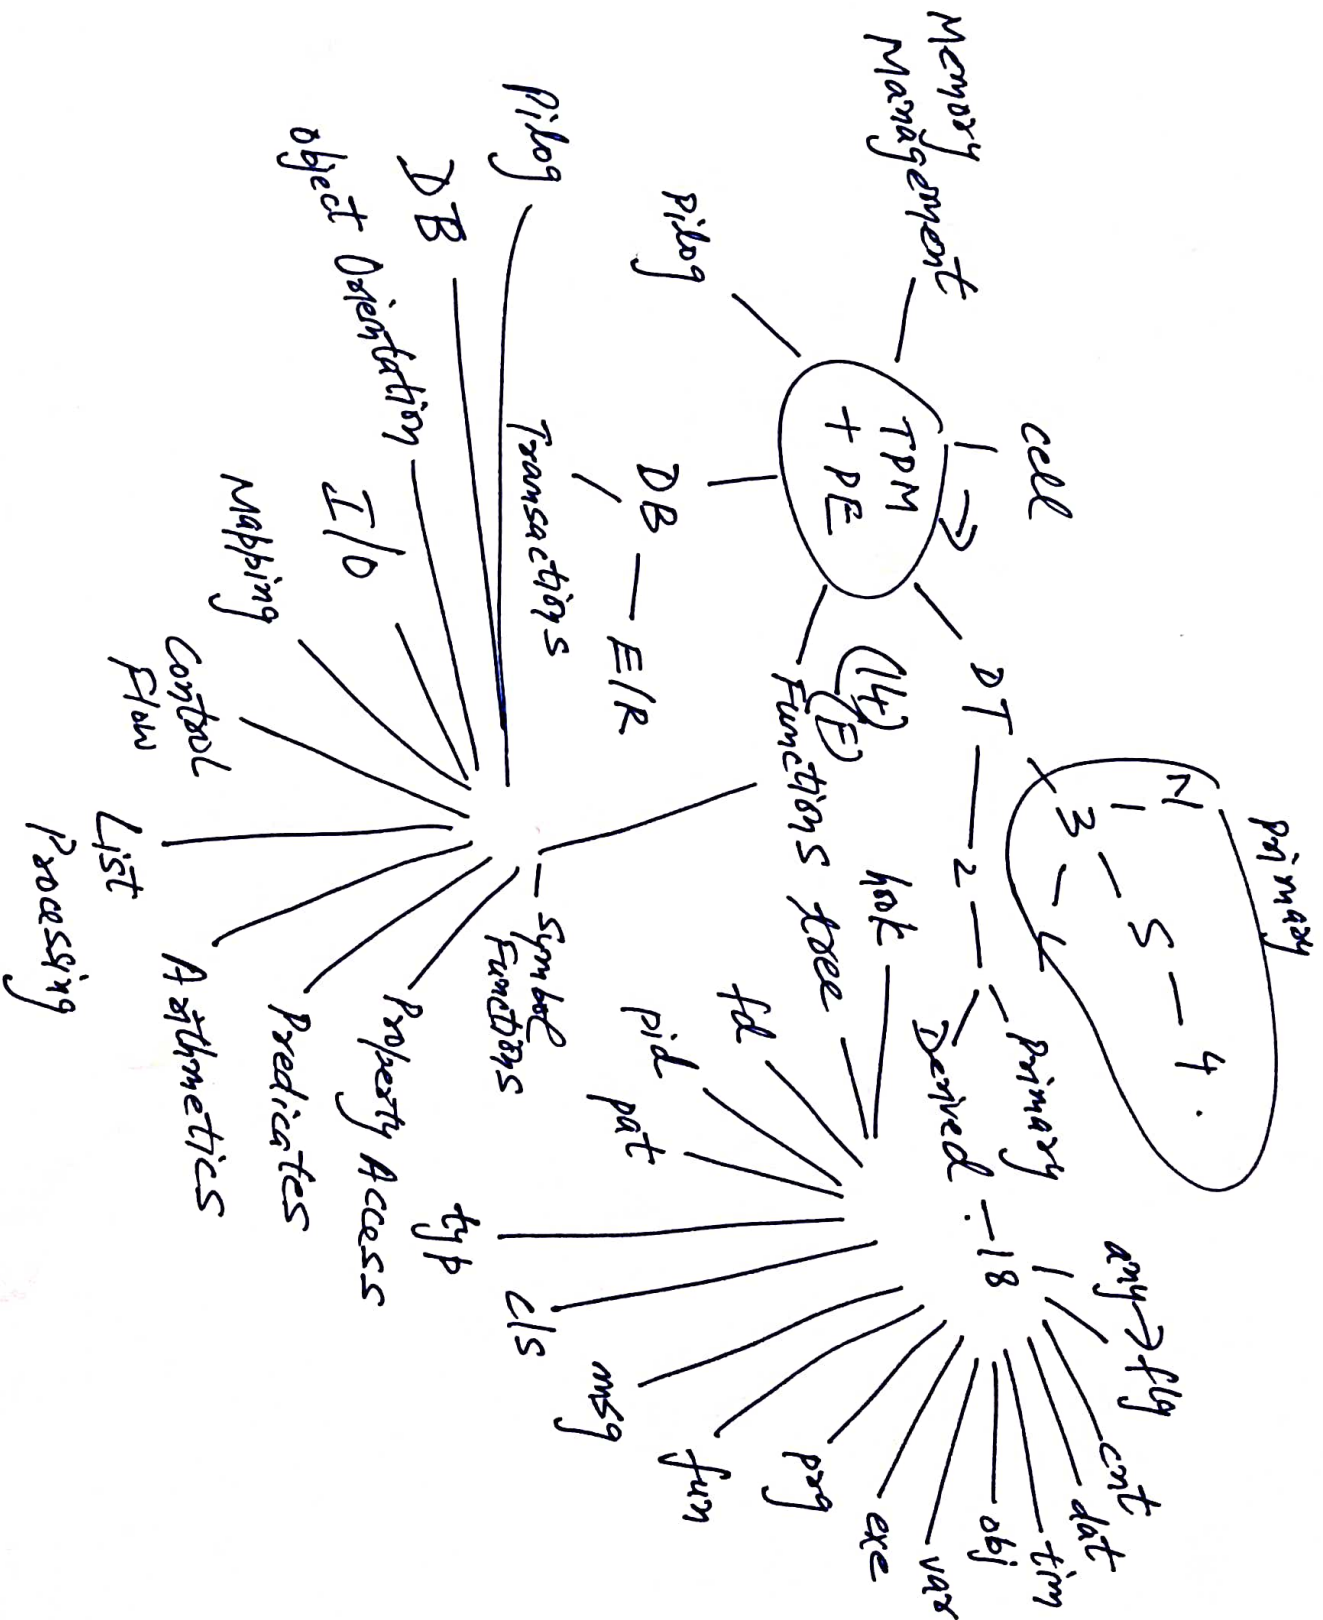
Memory Management

Pilog

cell

TPM + PE

DB

E/R

Transactions

DT

primary

N

3

S

4.

2

Primary

Derived

18

any → flg

cnt

dat

tim

obj

var

exe

prg

fun

msg

cls

typ

pat

pid

fd

tok

Functions tree

(4) (E)

Pilog

DB

object Orientation

I/O

Mapping

Control Flow

List Processing

Arithmetics

Predicates

Property Access

Symbol Functions